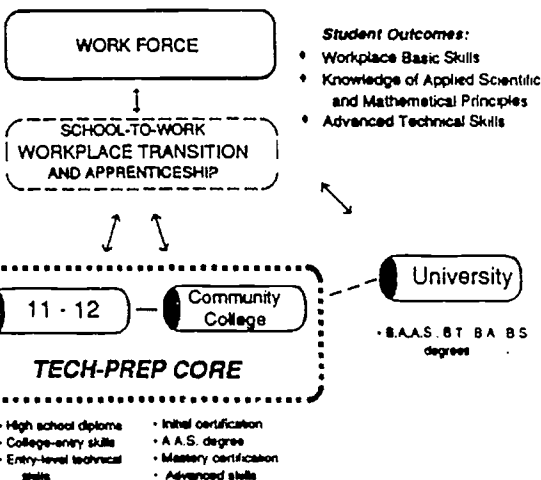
WORK FORCE

Student Outcomes:

• Workplace Basic Skills
• Knowledge of Applied Scientific and Mathematical Principles
• Advanced Technical Skills

SCHOOL-TO-WORK WORKPLACE TRANSITION AND APPRENTICESHIP

11 - 12

Community College

University

• B.A.A.S. B.T. B.A. B.S. degrees

TECH-PREP CORE

• High school diploma
• College-entry skills
• Entry-level technical skills

• Initial certification
• A.A.S. degree
• Mastery certification
• Advanced skills